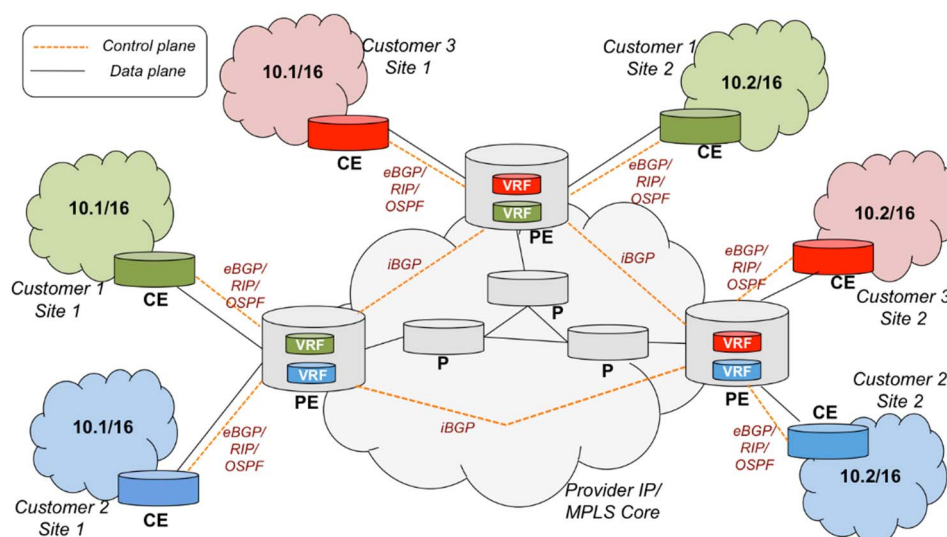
Control plane
Data plane

10.1/16
Customer 3
Site 1
CE

Customer 1
Site 2
10.2/16
CE

eBGP/
RIP/
OSPF

VRF
VRF
PE

eBGP/
RIP/
OSPF

10.1/16
Customer 1
Site 1
CE

eBGP/
RIP/
OSPF

iBGP

iBGP

eBGP/
RIP/
OSPF

10.2/16
CE
Customer 3
Site 2

P
VRF
VRF
PE
P
P

VRF
VRF
PE

Customer 2
Site 2
CE

10.1/16
eBGP/
RIP/
OSPF

iBGP

eBGP/
RIP/
OSPF

10.2/16

Customer 2
Site 1
CE

Provider IP/
MPLS Core